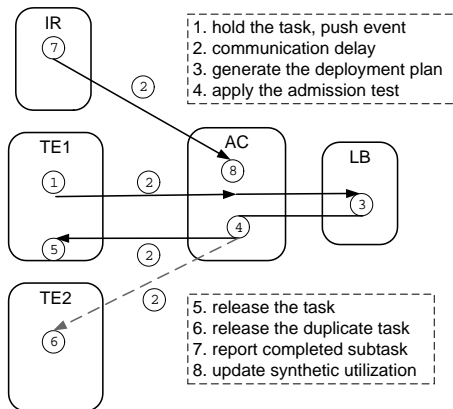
IR

7

1. hold the task, push event
2. communication delay
3. generate the deployment plan
4. apply the admission test

2

TE1

AC

8

LB

1

2

3

4

5

2

TE2

2

6

5. release the task
6. release the duplicate task
7. report completed subtask
8. update synthetic utilization